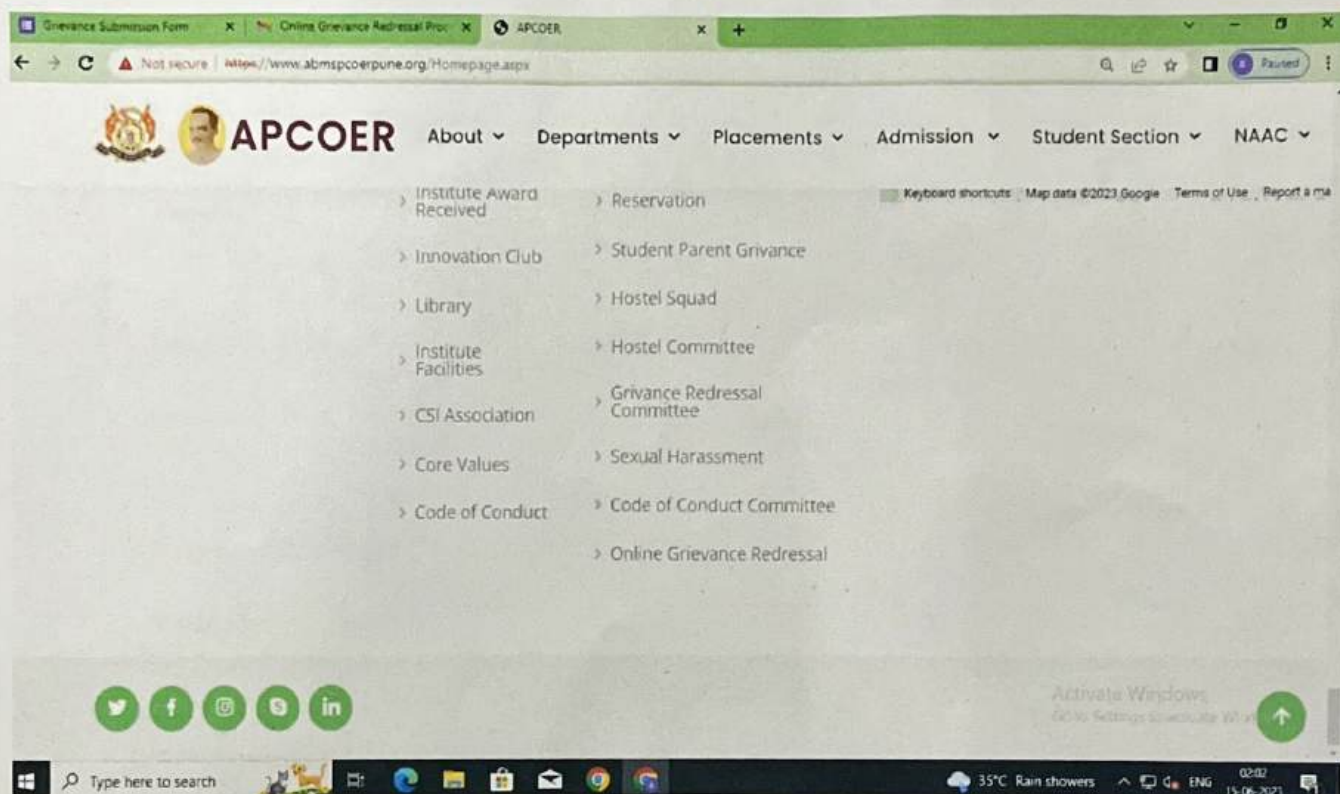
Grievance Submission Form ×
Online Grievance Redressal Proc ×
APCOER ×
+

Not secure | https://www.abmspcoerpune.org/Homepage.aspx

Paused

APCOER About Departments Placements Admission Student Section NAAC

Keyboard shortcuts Map data ©2023 Google Terms of Use Report a ma

› Institute Award Received
› Innovation Club
› Library
› Institute Facilities
› CSI Association
› Core Values
› Code of Conduct

› Reservation
› Student Parent Grivance
› Hostel Squad
› Hostel Committee
› Grivance Redressal Committee
› Sexual Harassment
› Code of Conduct Committee
› Online Grievance Redressal

Activate Windows
Go to Settings to activate Windows.

Type here to search

35°C Rain showers ENG 02:02 15-06-2023